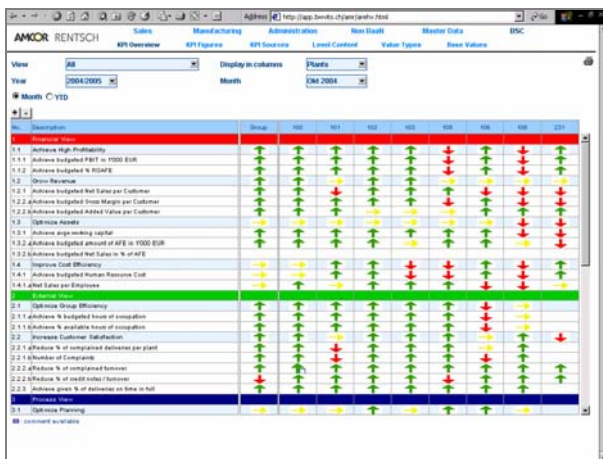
Address http://app.bwkts.ch/arev/arehr.html

Go

AMCOR RENTSCH

Sales | Manufacturing | Administration | Non BaaN | Master Data | BSC
KPI Overview | KPI Figures | KPI Sources | Level Content | Value Types | Base Values

View: All
Display in columns: Plants
Year: 2004/2005
Month: Okt 2004

Month YTD

+ -

| No. | Description | Group | 100 | 101 | 102 | 103 | 105 | 106 | 108 | 231 |
|---|---|---|---|---|---|---|---|---|---|---|
| 1 | Financial View | | | | | | | | | |
| 1.1 | Achieve High Profitability | | | | | | | | | |
| 1.1.1 | Achieve budgeted PBIT in 1'000 EUR | | | | | | | | | |
| 1.1.2 | Achieve budgeted % ROAFE | | | | | | | | | |
| 1.2 | Grow Revenue | | | | | | | | | |
| 1.2.1 | Achieve budgeted Net Sales per Customer | | | | | | | | | |
| 1.2.2.a | Achieve budgeted Gross Margin per Customer | | | | | | | | | |
| 1.2.2.b | Achieve budgeted Added Value per Customer | | | | | | | | | |
| 1.3 | Optimize Assets | | | | | | | | | |
| 1.3.1 | Achieve avge working capital | | | | | | | | | |
| 1.3.2.a | Achieve budgeted amount of AFE in 1'000 EUR | | | | | | | | | |
| 1.3.2.b | Achieve budgeted Net Sales in % of AFE | | | | | | | | | |
| 1.4 | Improve Cost Efficiency | | | | | | | | | |
| 1.4.1 | Achieve budgeted Human Resource Cost | | | | | | | | | |
| 1.4.1.a | Net Sales per Employee | | | | | | | | | |
| 2 | External View | | | | | | | | | |
| 2.1 | Optimize Group Efficiency | | | | | | | | | |
| 2.1.1.a | Achieve % budgeted hours of occupation | | | | | | | | | |
| 2.1.1.b | Achieve % available hours of occupation | | | | | | | | | |
| 2.2 | Increase Customer Satisfaction | | | | | | | | | |
| 2.2.1.a | Reduce % of complained deliveries per plant | | | | | | | | | |
| 2.2.1.b | Number of Complaints | | | | | | | | | |
| 2.2.2.a | Reduce % of complained turnover | | | | | | | | | |
| 2.2.2.b | Reduce % of credit notes / turnover | | | | | | | | | |
| 2.2.3 | Achieve given % of deliveries on time in full | | | | | | | | | |
| 3 | Process View | | | | | | | | | |
| 3.1 | Optimize Planning | | | | | | | | | |

comment available